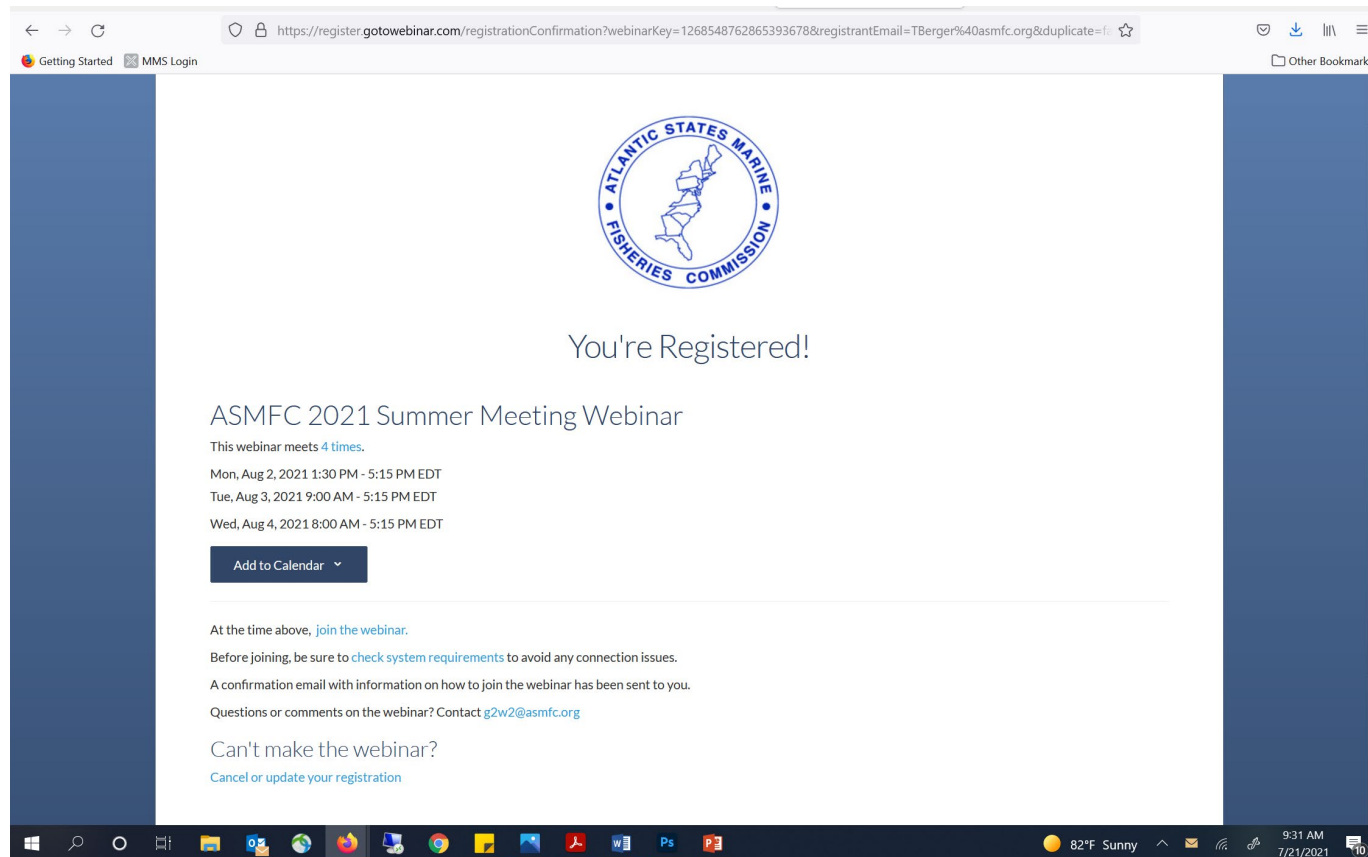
https://register.gotowebinar.com/registrationConfirmation?webinarKey=1268548762865393678&registrantEmail=TBerger%40asmfc.org&duplicate=f

Getting Started MMS Login

Other Bookmark

ATLANTIC STATES MARINE FISHERIES COMMISSION

You're Registered!

ASMFC 2021 Summer Meeting Webinar

This webinar meets 4 times.

Mon, Aug 2, 2021 1:30 PM - 5:15 PM EDT

Tue, Aug 3, 2021 9:00 AM - 5:15 PM EDT

Wed, Aug 4, 2021 8:00 AM - 5:15 PM EDT

Add to Calendar

At the time above, join the webinar.

Before joining, be sure to check system requirements to avoid any connection issues.

A confirmation email with information on how to join the webinar has been sent to you.

Questions or comments on the webinar? Contact g2w2@asmfc.org

Can't make the webinar?

Cancel or update your registration

82°F Sunny 9:31 AM 7/21/2021 10